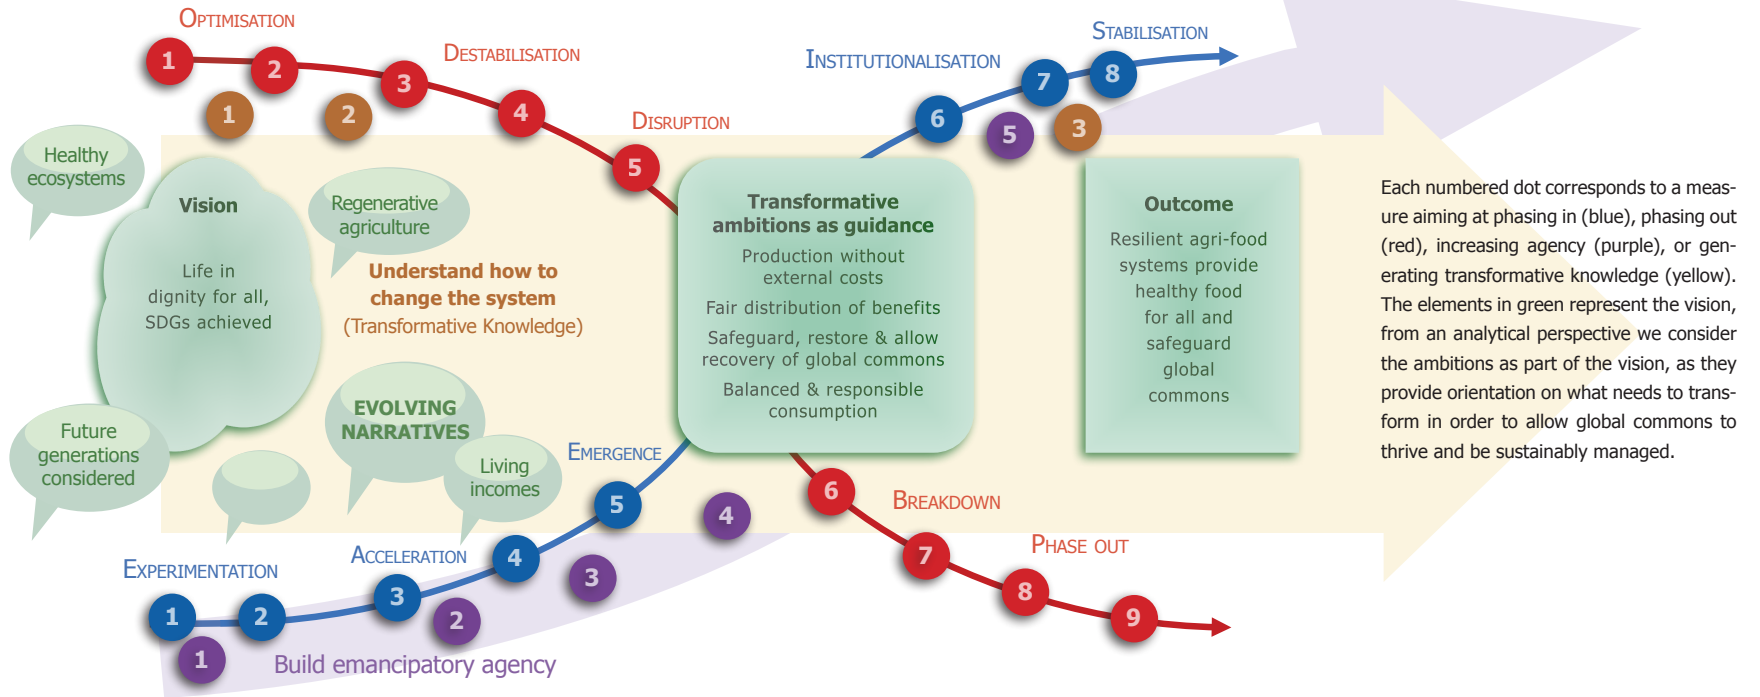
OPTIMISATION

1 2 3 4 5

DESTABILISATION

1 2

DISRUPTION

INSTITUTIONALISATION

6 7 8

STABILISATION

5 3

Healthy ecosystems

Vision

Life in dignity for all, SDGs achieved

Regenerative agriculture

Understand how to change the system (Transformative Knowledge)

Future generations considered

EVOLVING NARRATIVES

Living incomes

Transformative ambitions as guidance

Production without external costs

Fair distribution of benefits

Safeguard, restore & allow recovery of global commons

Balanced & responsible consumption

Outcome

Resilient agri-food systems provide healthy food for all and safeguard global commons

Each numbered dot corresponds to a measure aiming at phasing in (blue), phasing out (red), increasing agency (purple), or generating transformative knowledge (yellow). The elements in green represent the vision, from an analytical perspective we consider the ambitions as part of the vision, as they provide orientation on what needs to transform in order to allow global commons to thrive and be sustainably managed.

EMERGENCE

5 4

6

BREAKDOWN

7

PHASE OUT

8 9

EXPERIMENTATION

ACCELERATION

1 2 3 4

3 2 1

Build emancipatory agency